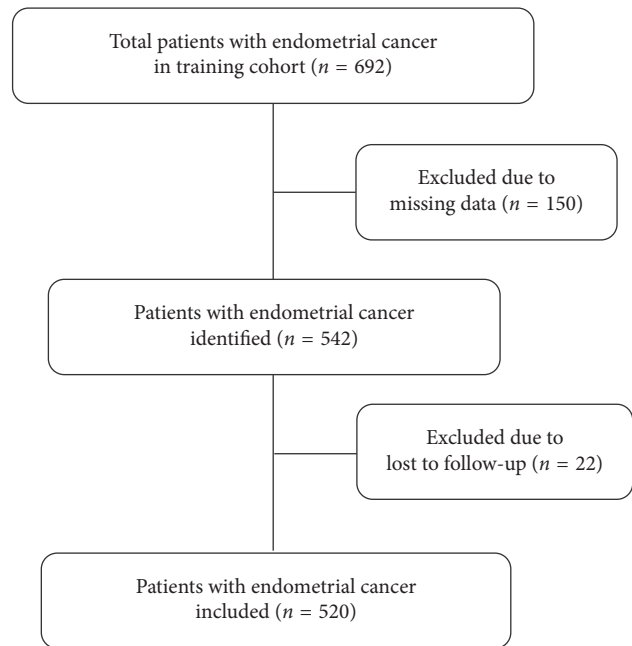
Total patients with endometrial cancer in training cohort ($n = 692$)

Excluded due to missing data ($n = 150$)

Patients with endometrial cancer identified ($n = 542$)

Excluded due to lost to follow-up ($n = 22$)

Patients with endometrial cancer included ($n = 520$)